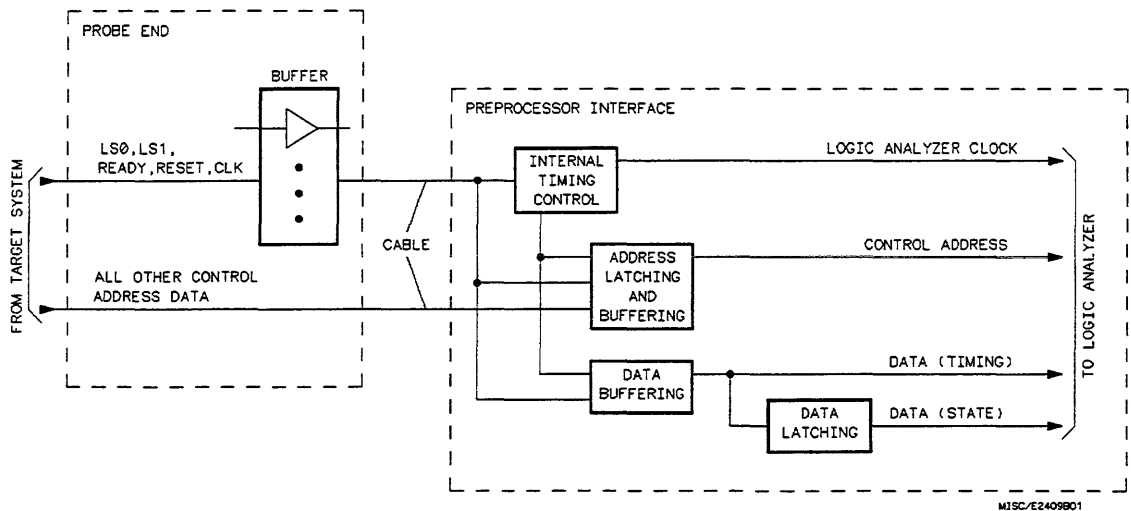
PROBE END

BUFFER

LS0, LS1, READY, RESET, CLK

ALL OTHER CONTROL ADDRESS DATA

FROM TARGET SYSTEM

CABLE

PREPROCESSOR INTERFACE

INTERNAL TIMING CONTROL

LOGIC ANALYZER CLOCK

ADDRESS LATCHING AND BUFFERING

CONTROL ADDRESS

DATA BUFFERING

DATA (TIMING)

DATA LATCHING

DATA (STATE)

TO LOGIC ANALYZER

MISC/E2409B01